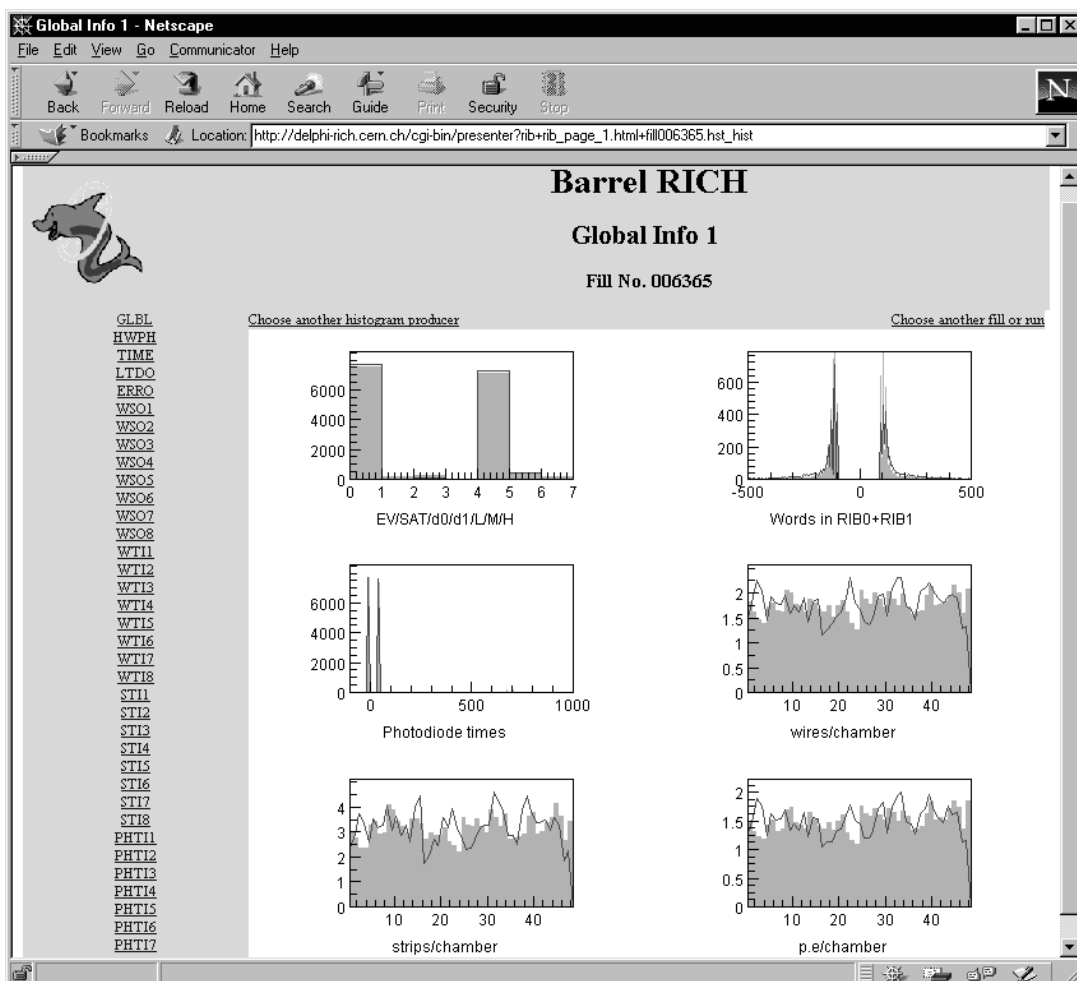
Global Info 1 - Netscape

File Edit View Go Communicator Help

Back Forward Reload Home Search Guide Print Security Stop

Bookmarks Location: http://delphi-rich.cern.ch/cgi-bin/presenter?rib+rib_page_1.html+fill006365.hst_hist

Barrel RICH

Global Info 1

Fill No. 006365

GLBL
HWPH
TIME
LTDO
ERRO
WSO1
WSO2
WSO3
WSO4
WSO5
WSO6
WSO7
WSO8
WTI1
WTI2
WTI3
WTI4
WTI5
WTI6
WTI7
WTI8
STI1
STI2
STI3
STI4
STI5
STI6
STI7
STI8
PHTI1
PHTI2
PHTI3
PHTI4
PHTI5
PHTI6
PHTI7

Choose another histogram producer

Choose another fill or run

6000 4000 2000 0
0 1 2 3 4 5 6 7
EV/SAT/d0/d1/L/M/H

600 400 200 0
-500 0 500
Words in RIB0+RIB1

6000 4000 2000 0
0 500 1000
Photodiode times

2 1.5 1 0.5 0
10 20 30 40
wires/chamber

4 3 2 1 0
10 20 30 40
strips/chamber

2 1.5 1 0.5 0
10 20 30 40
p.e/chamber